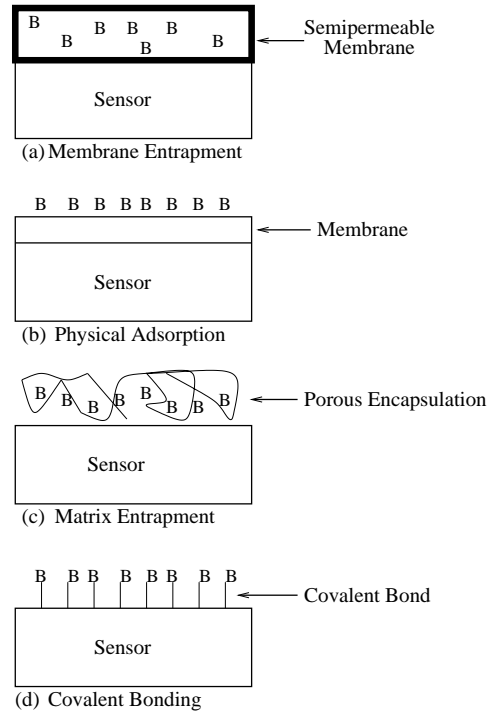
B B B B B B B

Semipermeable Membrane

Sensor

(a) Membrane Entrapment

B B B B B B B B B

Membrane

Sensor

(b) Physical Adsorption

B B B B B B B B

Porous Encapsulation

Sensor

(c) Matrix Entrapment

B B B B B B B B

Covalent Bond

Sensor

(d) Covalent Bonding